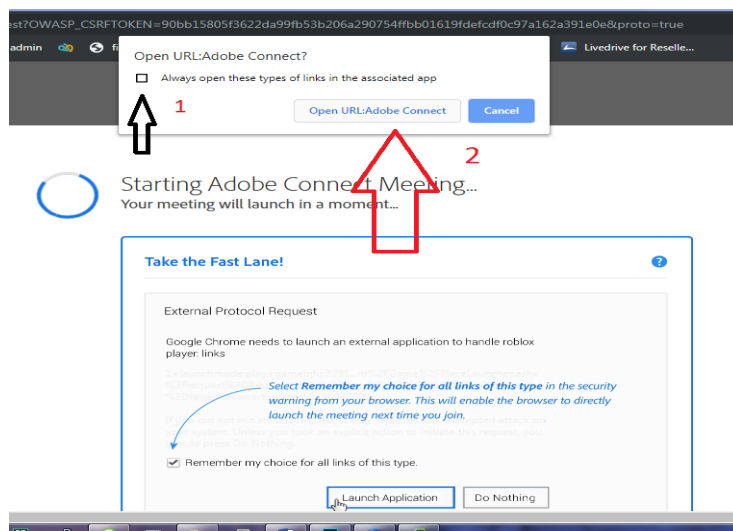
est?OWASP_CSRFTOKEN=90bb15805f3622da99fb53b206a290754ffbb01619fdefcdf0c97a162a391e0e&proto=true

admin

Livedrive for Reselle...

Open URL:Adobe Connect?

Always open these types of links in the associated app

1

Open URL:Adobe Connect

Cancel

2

Starting Adobe Connect Meeting...

Your meeting will launch in a moment...

Take the Fast Lane!

?

External Protocol Request

Google Chrome needs to launch an external application to handle roblox player: links

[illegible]

Select *Remember my choice for all links of this type* in the security warning from your browser. This will enable the browser to directly launch the meeting next time you join.

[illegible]

Remember my choice for all links of this type.

Launch Application

Do Nothing